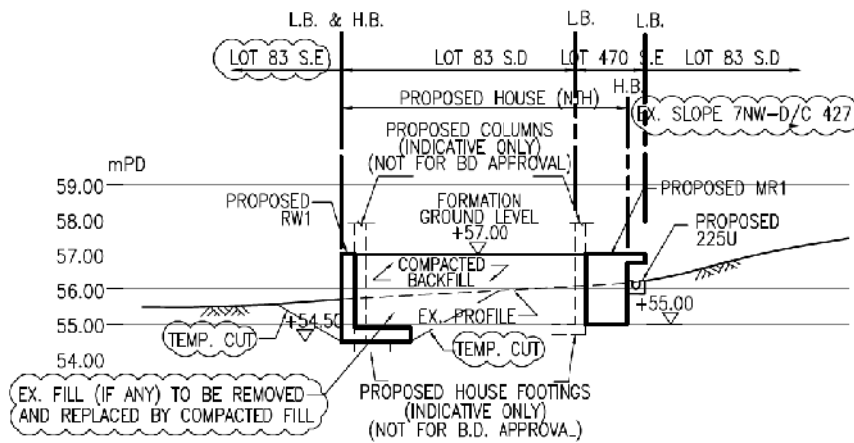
L.B. & H.B.

L.B.

L.B.

LOT 83 S.E

LOT 83 S.D

LOT 470 S.E

LOT 83 S.D

H.B.

PROPOSED HOUSE (NTH)

EX. SLOPE 7NW-D/C 427

PROPOSED COLUMNS (INDICATIVE ONLY) (NOT FOR BD APPROVAL)

mPD

59.00

58.00

57.00

56.00

55.00

54.00

PROPOSED RW1

FORMATION GROUND LEVEL +57.00

PROPOSED MR1

PROPOSED 225U

COMPACTED BACKFILL

+55.00

+54.50

EX. PROFILE

TEMP. CUT

TEMP. CUT

EX. FILL (IF ANY) TO BE REMOVED AND REPLACED BY COMPACTED FILL

PROPOSED HOUSE FOOTINGS (INDICATIVE ONLY) (NOT FOR B.D. APPROVAL)